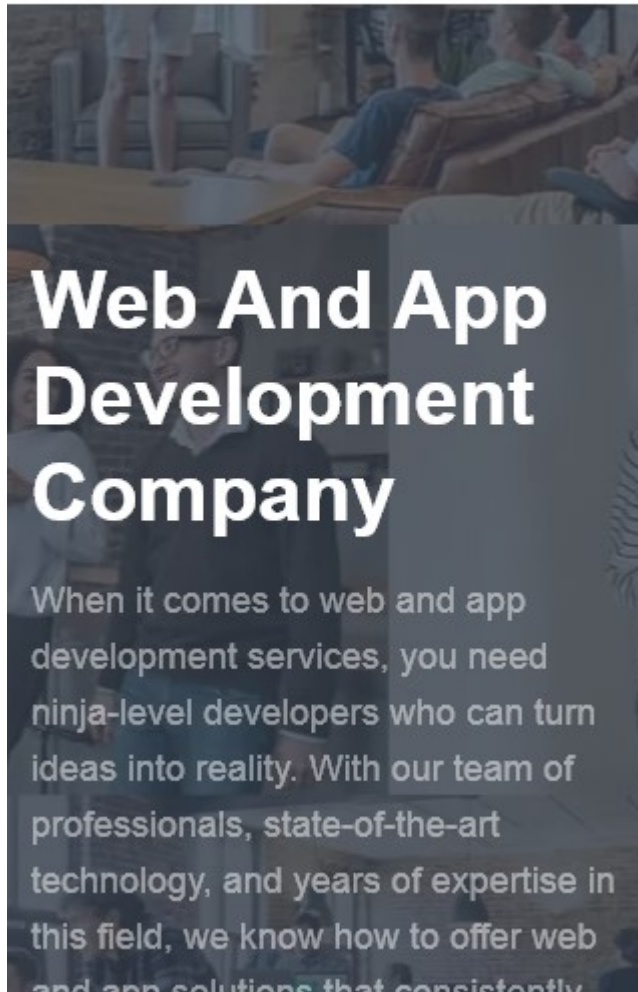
Web And App Development Company

When it comes to web and app development services, you need ninja-level developers who can turn ideas into reality. With our team of professionals, state-of-the-art technology, and years of expertise in this field, we know how to offer web and app solutions that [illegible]